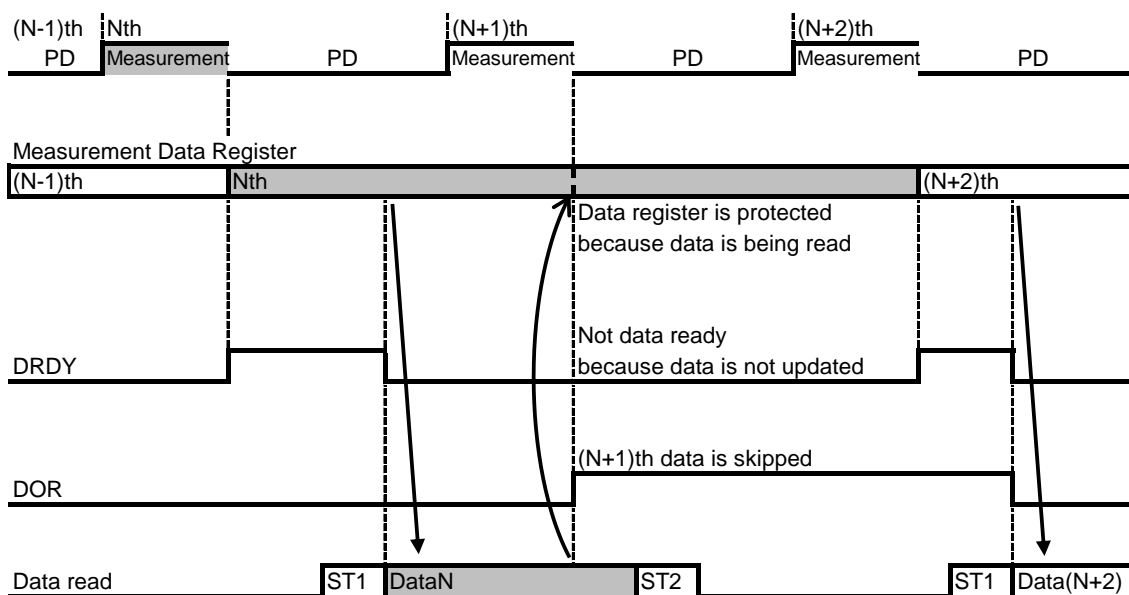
(N-1)th PD

Nth Measurement

PD

(N+1)th Measurement

PD

(N+2)th Measurement

PD

Measurement Data Register

(N-1)th

Nth

(N+2)th

Data register is protected because data is being read

Not data ready because data is not updated

DRDY

(N+1)th data is skipped

DOR

Data read

ST1

DataN

ST2

ST1

Data(N+2)